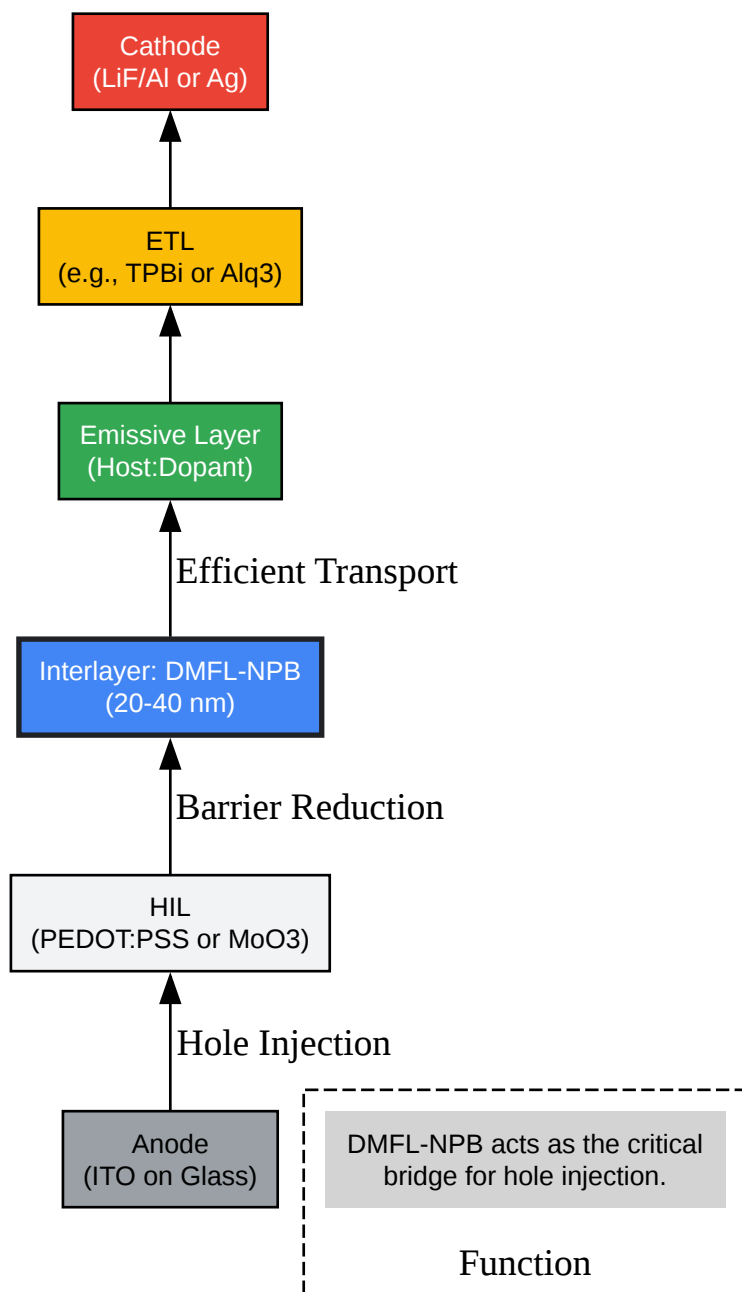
Cathode
(LiF/Al or Ag)

ETL
(e.g., TPBi or Alq3)

Emissive Layer
(Host:Dopant)

Efficient Transport

Interlayer: DMFL-NPB
(20-40 nm)

Barrier Reduction

HIL
(PEDOT:PSS or MoO3)

Hole Injection

Anode
(ITO on Glass)

DMFL-NPB acts as the critical bridge for hole injection.

Function